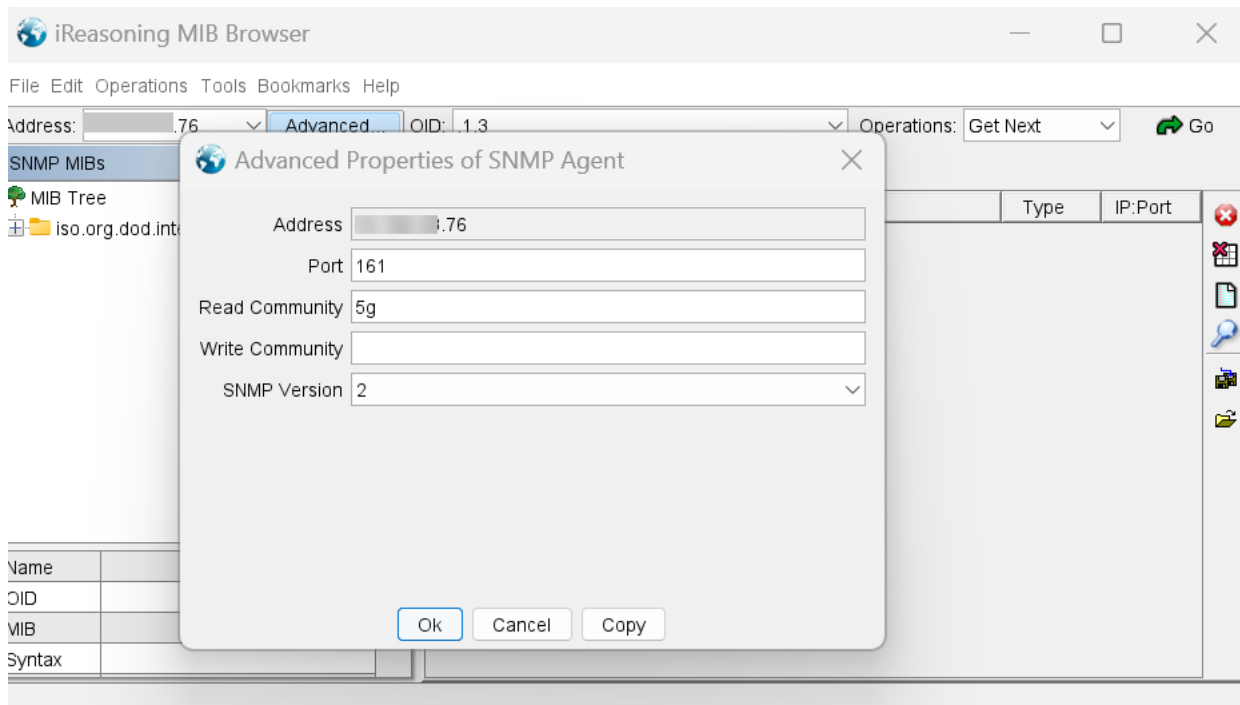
iReasoning MIB Browser

File Edit Operations Tools Bookmarks Help

Address: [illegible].76 Advanced... OID: .1.3 Operations: Get Next Go

SNMP MIBs

MIB Tree

iso.org.dod.int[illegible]

Type IP:Port

Name
OID
MIB
Syntax

Advanced Properties of SNMP Agent

Address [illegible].76

Port 161

Read Community 5g

Write Community

SNMP Version 2

Ok Cancel Copy